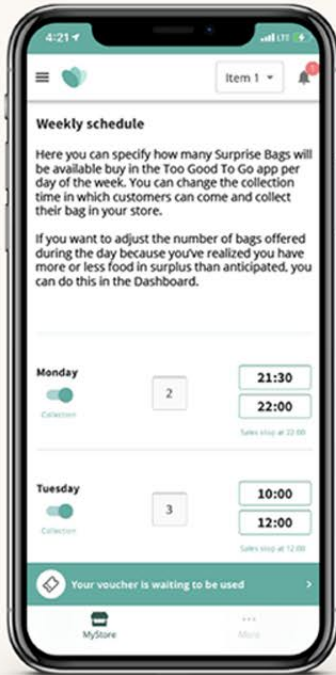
4:21

LTE

Item 1

1

Weekly schedule

Here you can specify how many Surprise Bags will be available buy in the Too Good To Go app per day of the week. You can change the collection time in which customers can come and collect their bag in your store.

If you want to adjust the number of bags offered during the day because you've realized you have more or less food in surplus than anticipated, you can do this in the Dashboard.

Monday

Collection

2

21:30

22:00

Sales stop at 22:00

Tuesday

Collection

3

10:00

12:00

Sales stop at 12:00

Your voucher is waiting to be used

MyStore

More